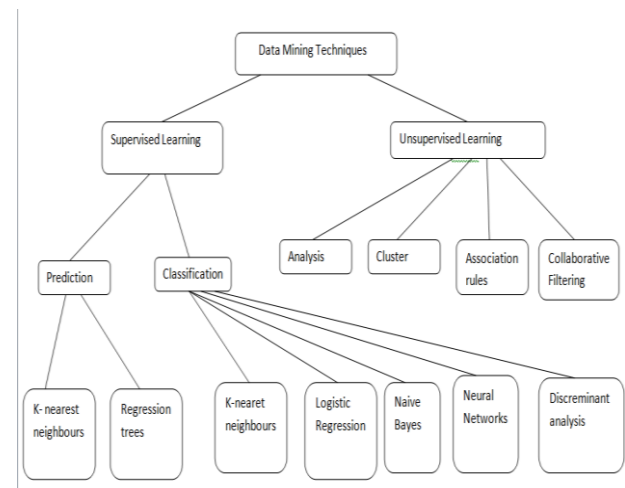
Data Mining Techniques

Supervised Learning

Unsupervised Learning

Prediction

Classification

Analysis

Cluster

Association rules

Collaborative Filtering

K- nearest neighbours

Regression trees

K-nearet neighbours

Logistic Regression

Naive Bayes

Neural Networks

Discreminant analysis